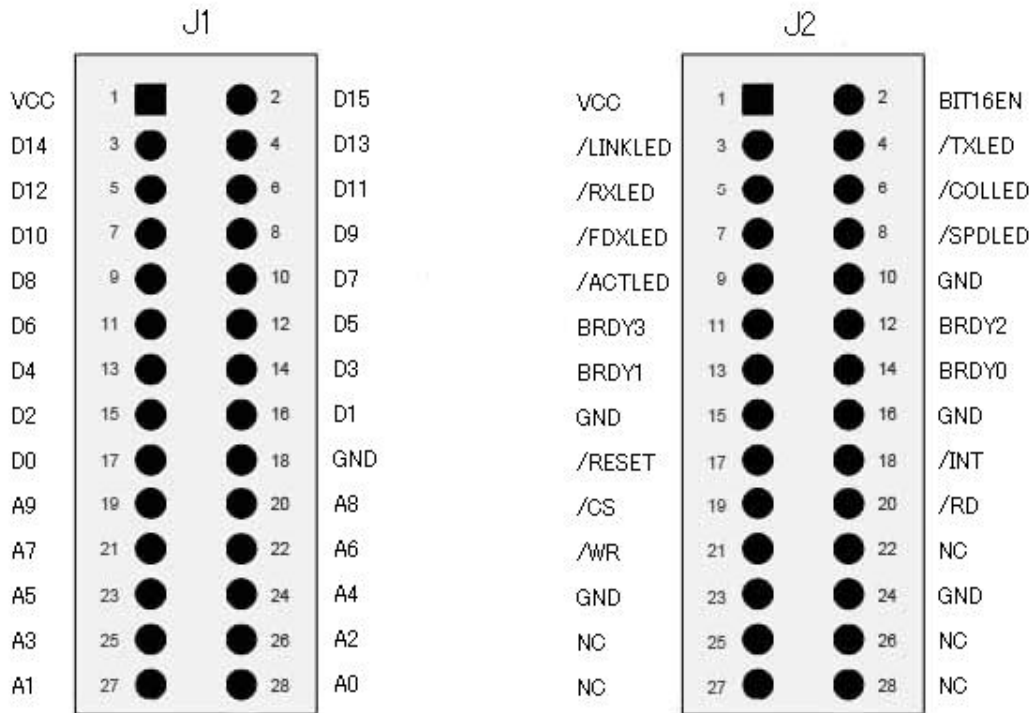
J1

VCC 1 2 D15
D14 3 4 D13
D12 5 6 D11
D10 7 8 D9
D8 9 10 D7
D6 11 12 D5
D4 13 14 D3
D2 15 16 D1
D0 17 18 GND
A9 19 20 A8
A7 21 22 A6
A5 23 24 A4
A3 25 26 A2
A1 27 28 A0

J2

VCC 1 2 BIT16EN
/LINKLED 3 4 /TXLED
/RXLED 5 6 /COLLED
/FDXLED 7 8 /SPDLED
/ACTLED 9 10 GND
BRDY3 11 12 BRDY2
BRDY1 13 14 BRDY0
GND 15 16 GND
/RESET 17 18 /INT
/CS 19 20 /RD
/WR 21 22 NC
GND 23 24 GND
NC 25 26 NC
NC 27 28 NC